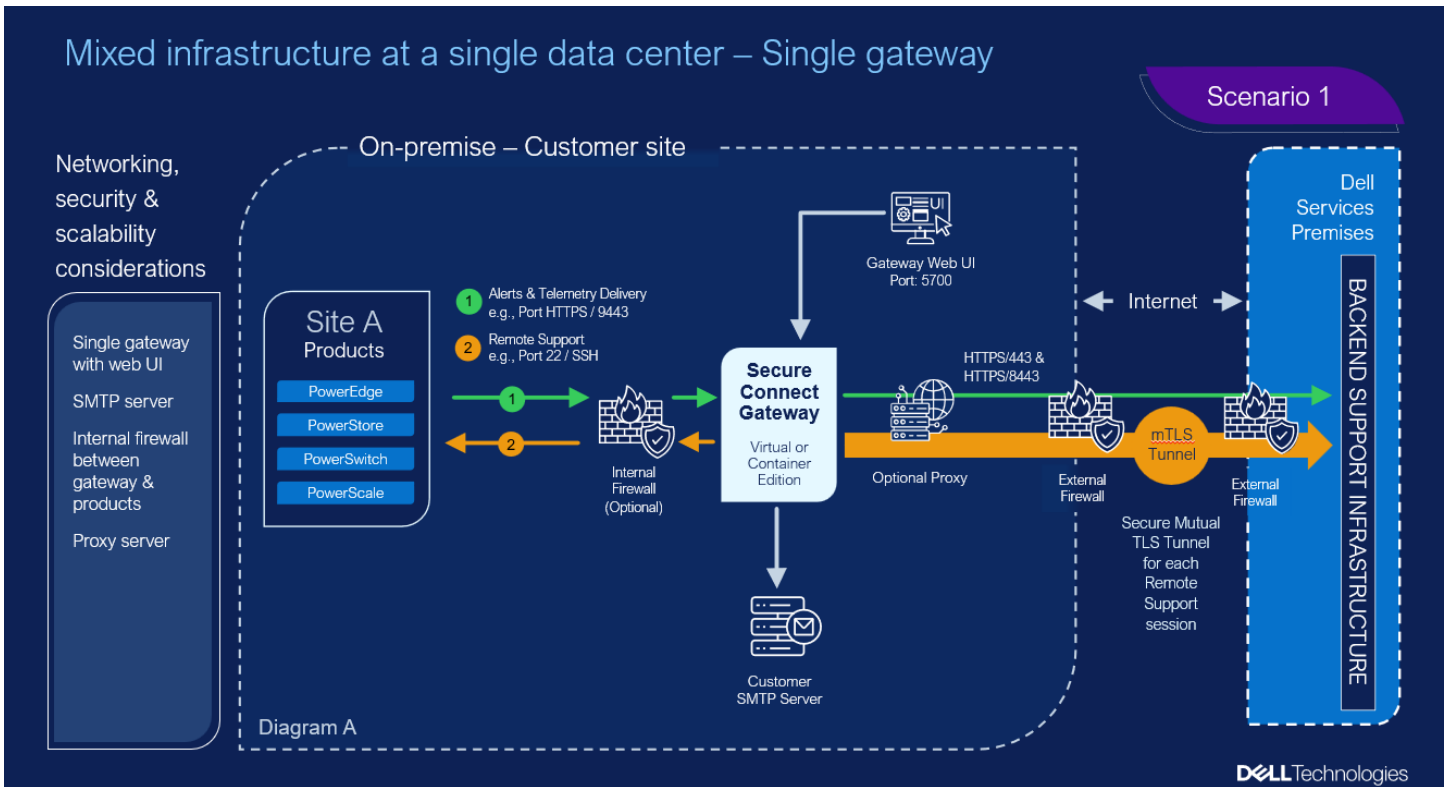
Mixed infrastructure at a single data center – Single gateway

Scenario 1

Networking, security & scalability considerations

Single gateway with web UI

SMTP server

Internal firewall between gateway & products

Proxy server

On-premise – Customer site

Site A Products

PowerEdge

PowerStore

PowerSwitch

PowerScale

1 Alerts & Telemetry Delivery e.g., Port HTTPS / 9443

2 Remote Support e.g., Port 22 / SSH

1

2

Internal Firewall (Optional)

UI

Gateway Web UI Port: 5700

Secure Connect Gateway

Virtual or Container Edition

Customer SMTP Server

HTTPS/443 & HTTPS/8443

Optional Proxy

External Firewall

mTLS Tunnel

External Firewall

Secure Mutual TLS Tunnel for each Remote Support session

Internet

Dell Services Premises

BACKEND SUPPORT INFRASTRUCTURE

Diagram A

DELLTechnologies